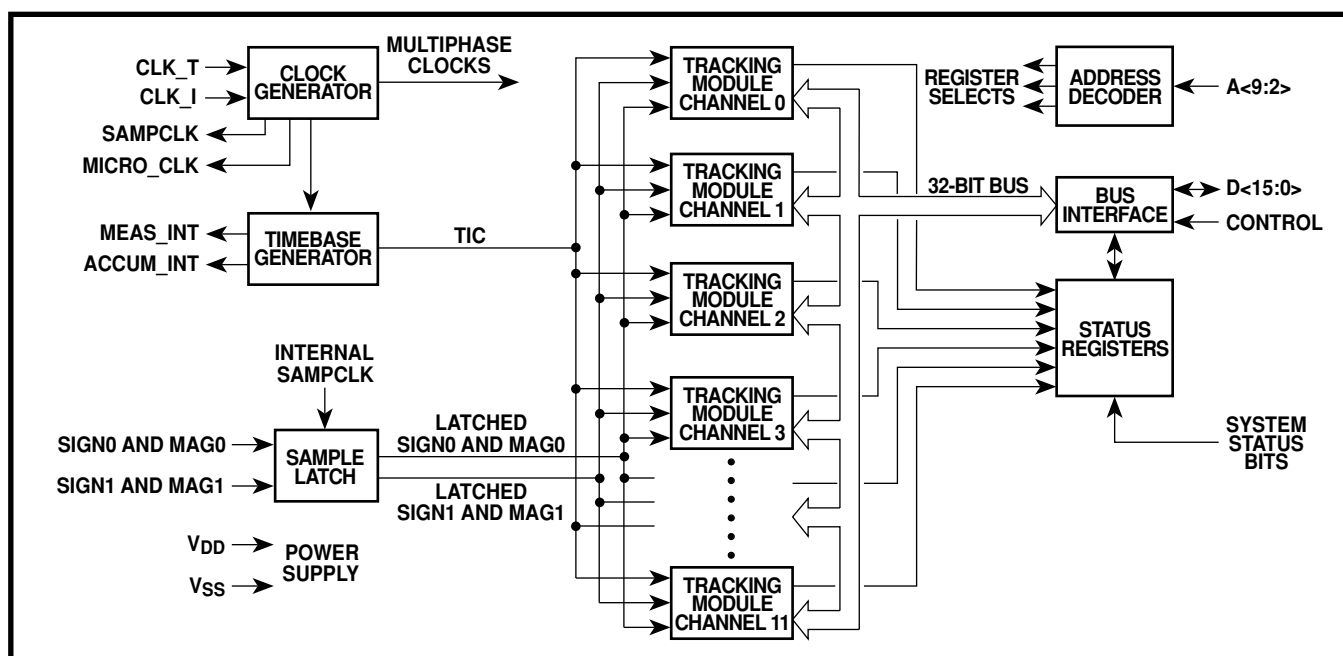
CLK_T
CLK_I
CLOCK GENERATOR
MULTIPHASE CLOCKS
SAMPCLK
MICRO_CLK
TIMEBASE GENERATOR
MEAS_INT
ACCUM_INT
TIC
INTERNAL SAMPCLK
SIGN0 AND MAG0
SIGN1 AND MAG1
SAMPLE LATCH
LATCHED SIGN0 AND MAG0
LATCHED SIGN1 AND MAG1
$V_{DD}$
$V_{SS}$
POWER SUPPLY
TRACKING MODULE CHANNEL 0
TRACKING MODULE CHANNEL 1
TRACKING MODULE CHANNEL 2
TRACKING MODULE CHANNEL 3
TRACKING MODULE CHANNEL 11
REGISTER SELECTS
ADDRESS DECODER
A<9:2>
32-BIT BUS
BUS INTERFACE
D<15:0>
CONTROL
STATUS REGISTERS
SYSTEM STATUS BITS